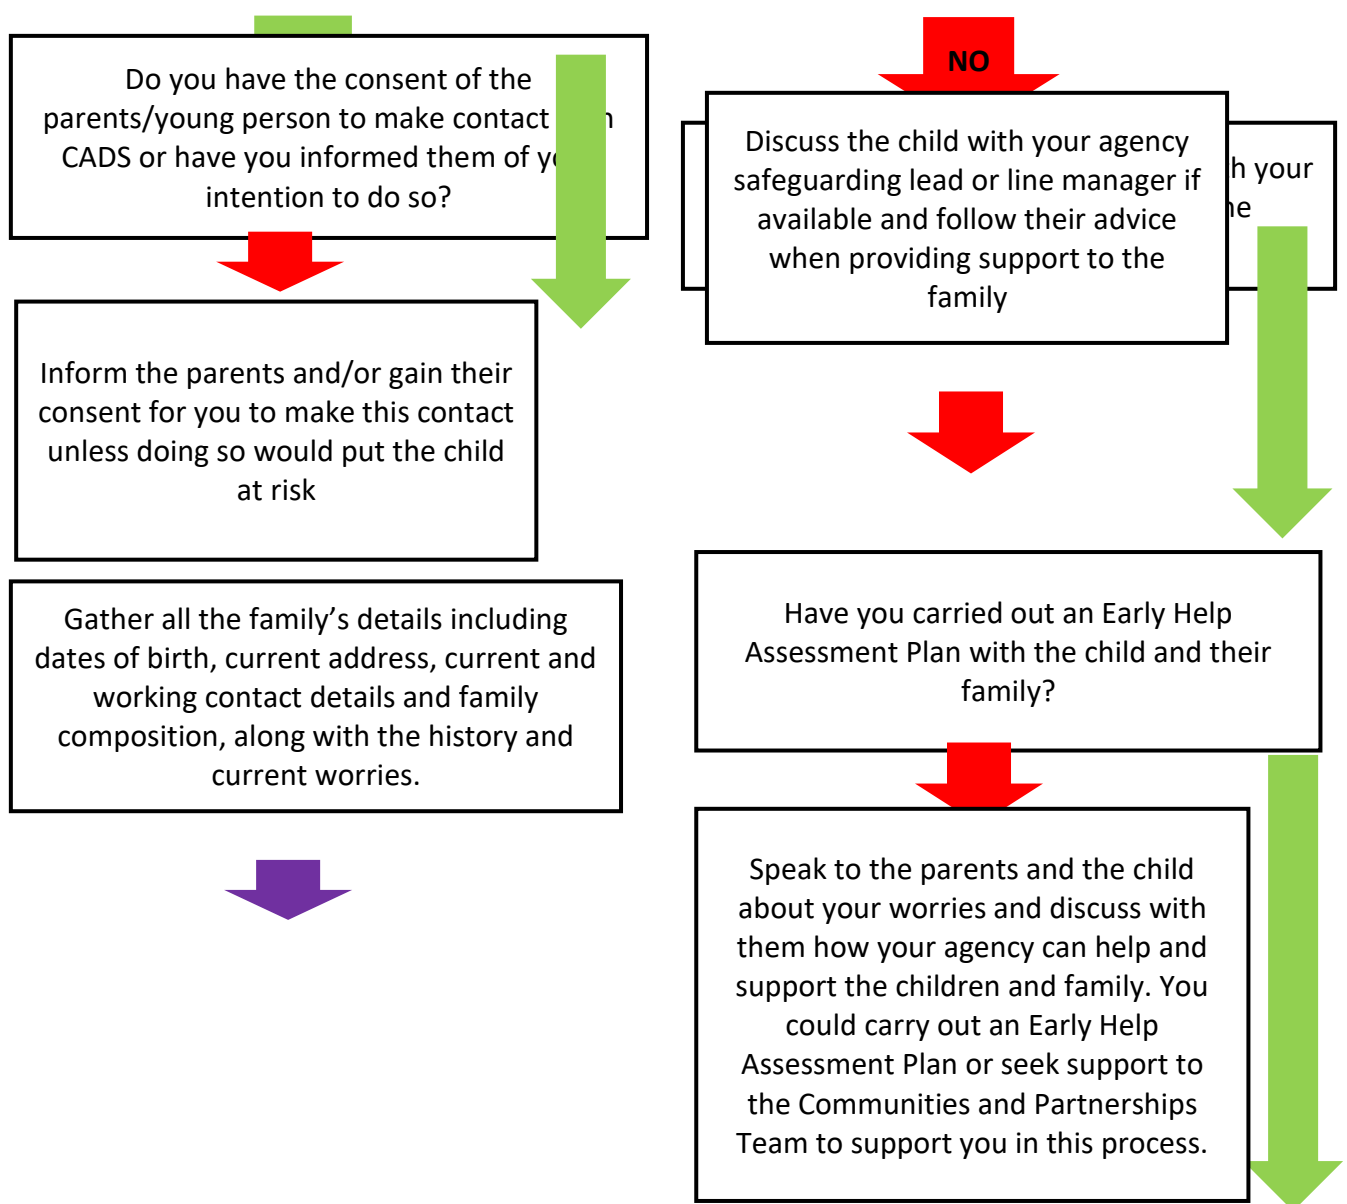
Do you have the consent of the parents/young person to make contact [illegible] CADS or have you informed them of y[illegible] intention to do so?

Inform the parents and/or gain their consent for you to make this contact unless doing so would put the child at risk

Gather all the family’s details including dates of birth, current address, current and working contact details and family composition, along with the history and current worries.

NO

Discuss the child with your agency safeguarding lead or line manager if available and follow their advice when providing support to the family

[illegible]h your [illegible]e

Have you carried out an Early Help Assessment Plan with the child and their family?

Speak to the parents and the child about your worries and discuss with them how your agency can help and support the children and family. You could carry out an Early Help Assessment Plan or seek support to the Communities and Partnerships Team to support you in this process.